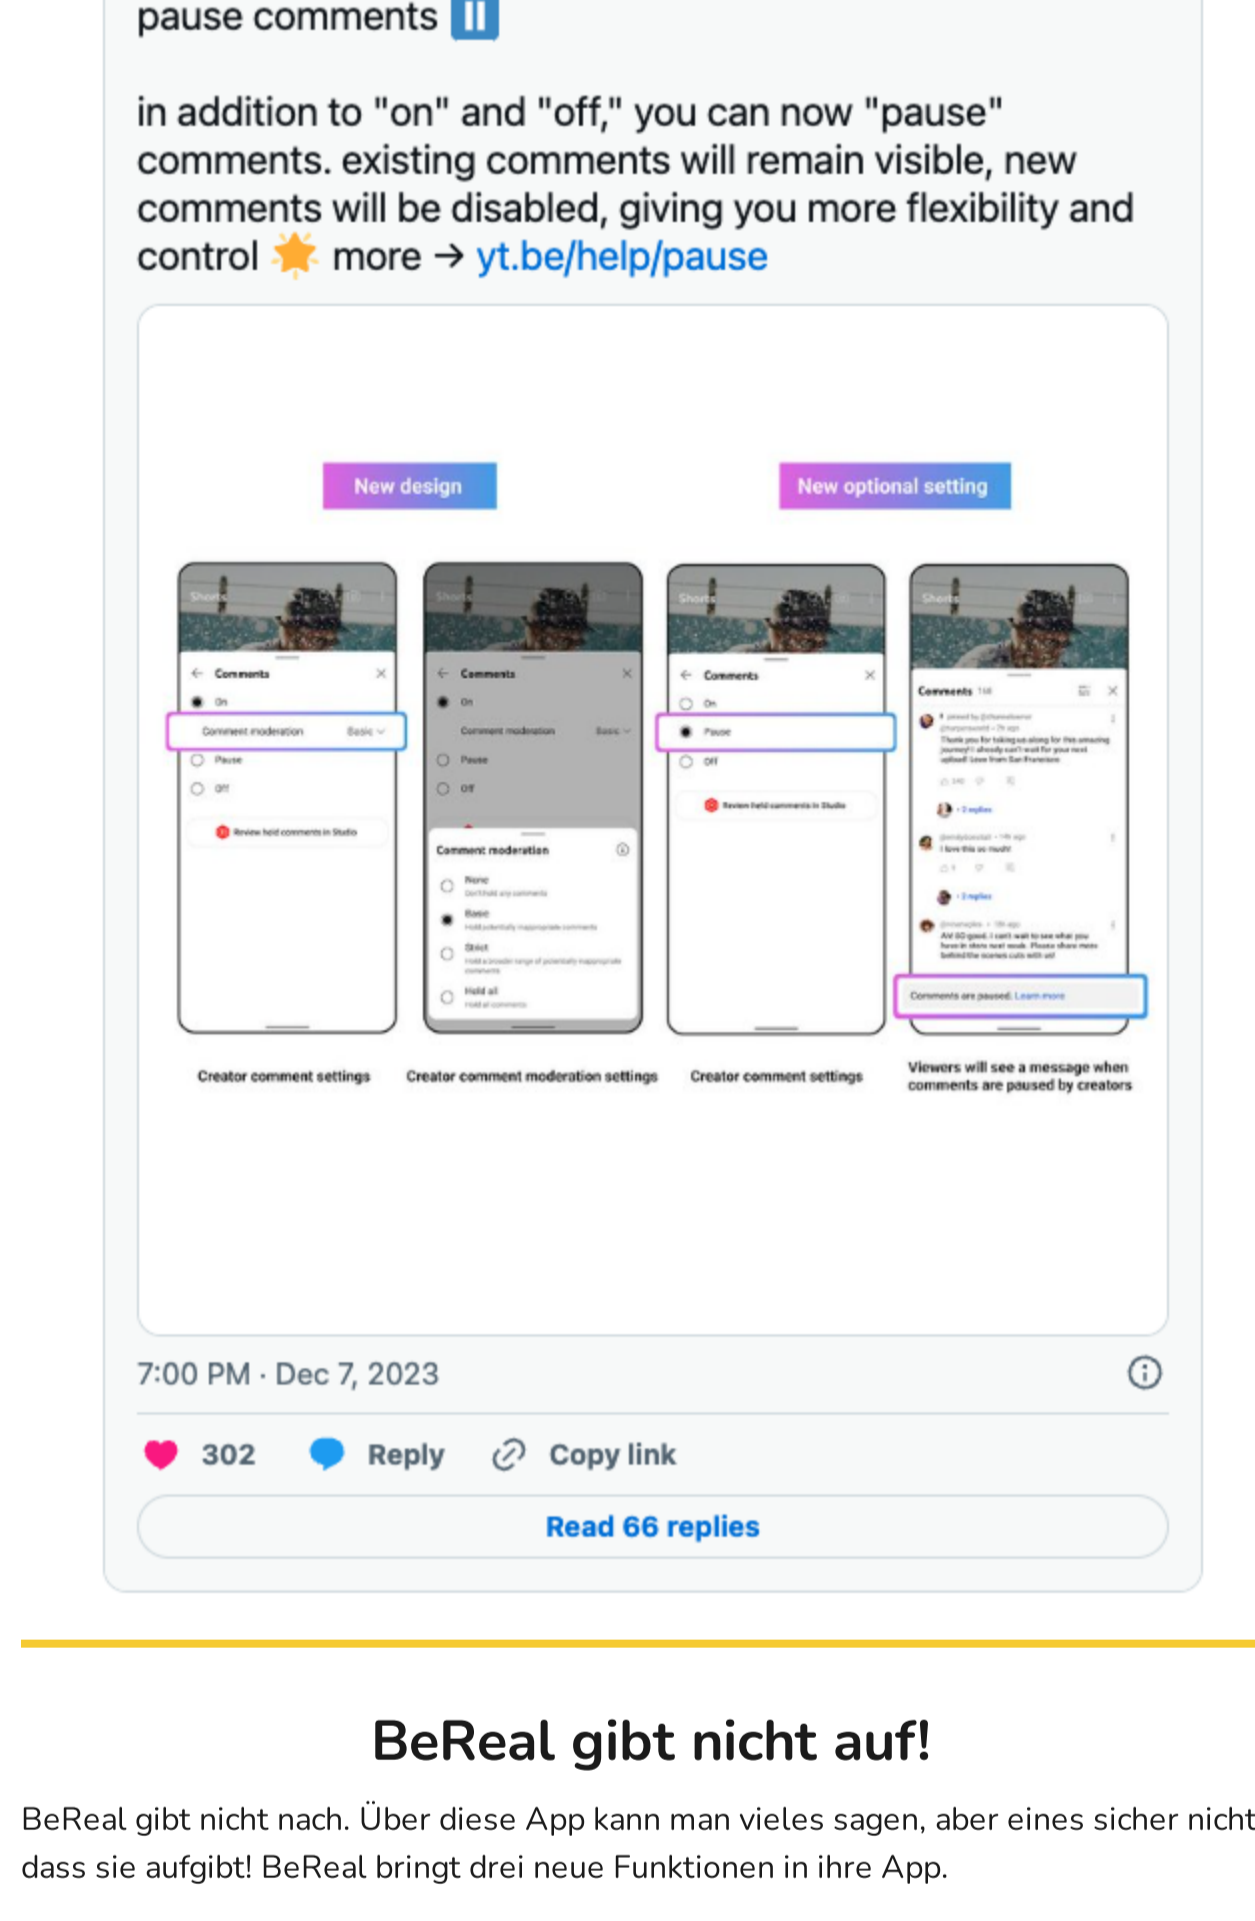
pause comments ⏸️

in addition to "on" and "off," you can now "pause" comments. existing comments will remain visible, new comments will be disabled, giving you more flexibility and control 🌟 more → yt.be/help/pause

New design

New optional setting

Comments
On
Comment moderation Basic
Pause
Off
Review held comments in Studio

Comments
On
Comment moderation Basic
Pause
Off
Comment moderation
None
Basic
Strict
Hold all

Comments
On
Pause
Off
Review held comments in Studio

Comments
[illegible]
Comments are paused. Learn more

Creator comment settings

Creator comment moderation settings

Creator comment settings

Viewers will see a message when comments are paused by creators

7:00 PM · Dec 7, 2023

302 Reply Copy link

Read 66 replies

BeReal gibt nicht auf!

BeReal gibt nicht nach. Über diese App kann man vieles sagen, aber eines sicher nicht dass sie aufgibt! BeReal bringt drei neue Funktionen in ihre App.